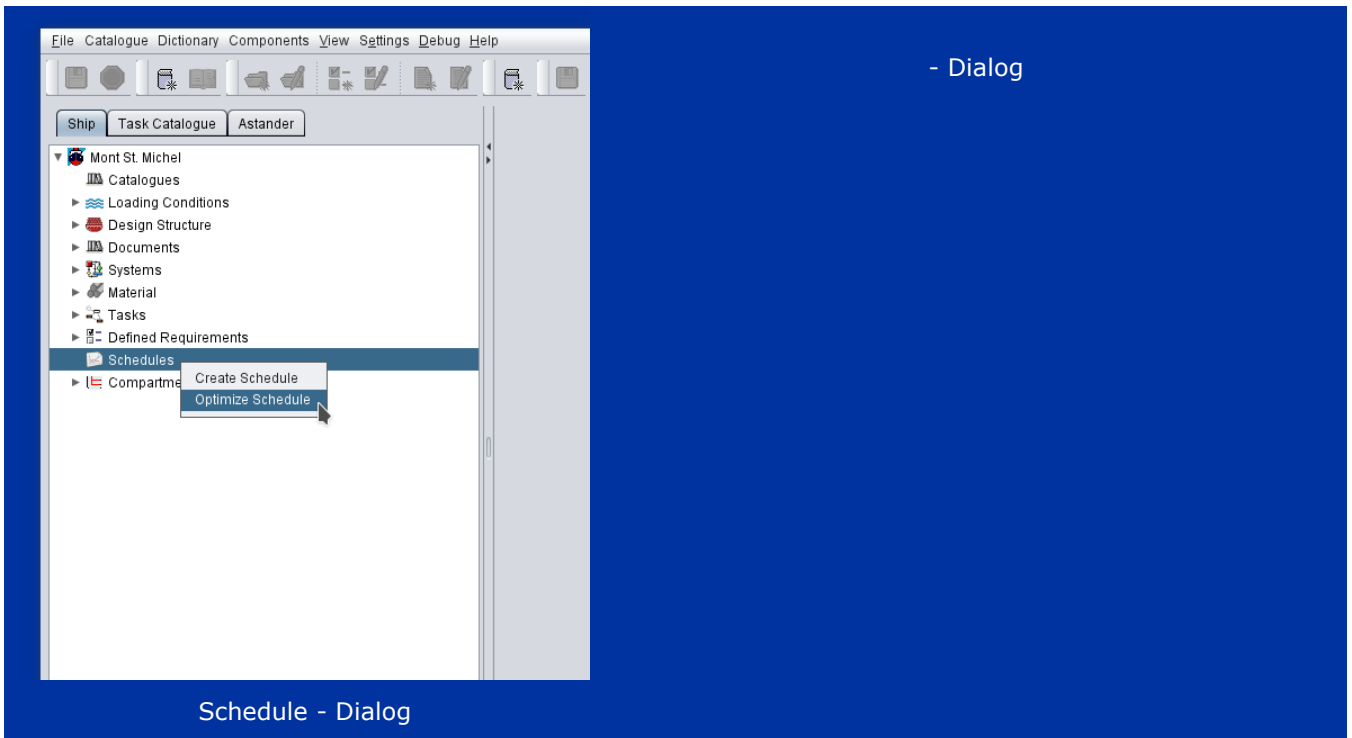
File Catalogue Dictionary Components View Settings Debug Help

Ship | Task Catalogue | Astander

Mont St. Michel
Catalogues
Loading Conditions
Design Structure
Documents
Systems
Material
Tasks
Defined Requirements
Schedules
Compartme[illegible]

Create Schedule
Optimize Schedule

Schedule - Dialog

- Dialog